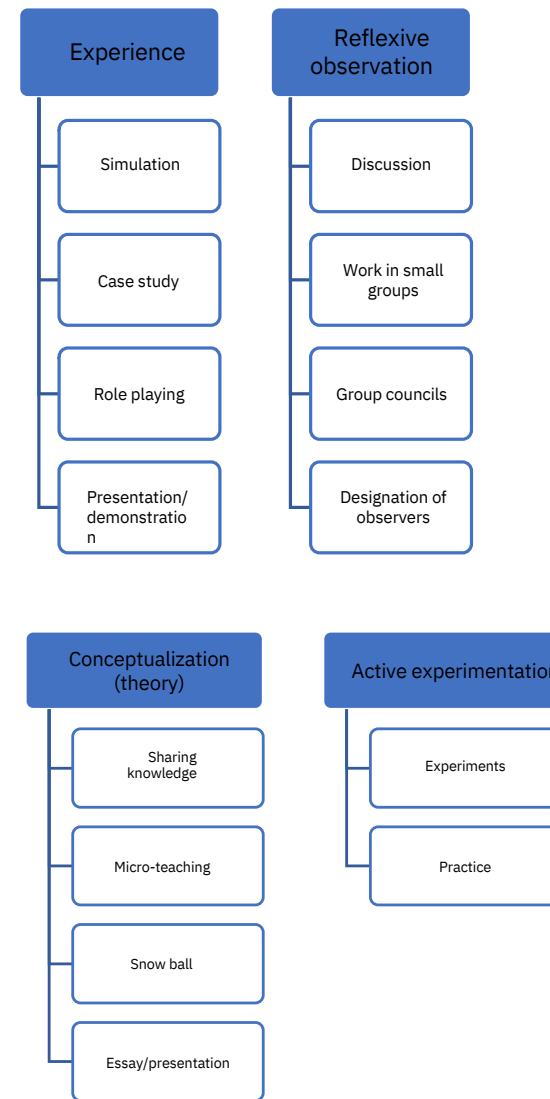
Experience

Simulation

Case study

Role playing

Presentation/ demonstratio n

Reflexive observation

Discussion

Work in small groups

Group councils

Designation of observers

Conceptualization (theory)

Sharing knowledge

Micro-teaching

Snow ball

Essay/presentation

Active experimentatio

Experiments

Practice